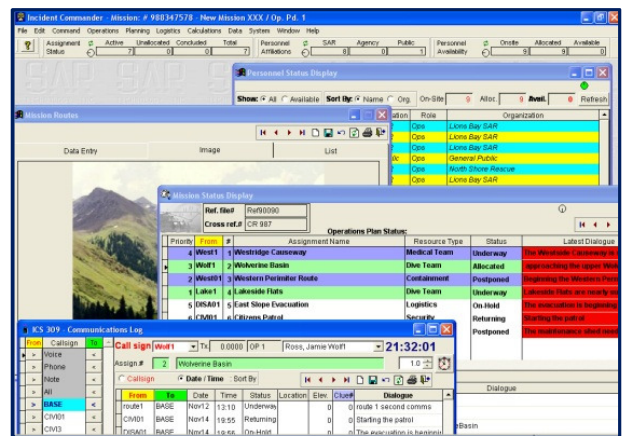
Incident Commander - Mission: # 988347578 - New Mission XXX / Op. Pd. 1

File Edit Command Operations Planning Logistics Calculations Data System Window Help

Assignment Status | Active 7 | Unallocated 0 | Concluded 0 | Total 7
Personnel Affiliations | SAR 8 | Agency 0 | Public 1
Personnel Availability | Onsite 9 | Allocated 9 | Available 0

Personnel Status Display

Show: All Available Sort By: Name Org. On-Site 0 Alloc. 0 Avail. 0 Refresh

| ation | Role | Organization |
|---|---|---|
| | Ops | Lions Bay SAR |
| | Ops | Lions Bay SAR |
| | Ops | Lions Bay SAR |
| | Ops | Lions Bay SAR |
| lic | Ops | General Public |
| | Ops | North Shore Rescue |
| | Ops | Lions Bay SAR |

Mission Routes

Data Entry | Image | List

Mission Status Display

Ref. file# Ref90090
Cross ref.# CR 987

Operations Plan Status:

| Priority | From | # | Assignment Name | Resource Type | Status | Latest Dialogue |
|---|---|---|---|---|---|---|
| 4 | West1 | 1 | Westridge Causeway | Medical Team | Underway | The Westside Causeway is |
| 3 | Wolf1 | 2 | Wolverine Basin | Dive Team | Allocated | approaching the upper Wol |
| 2 | West01 | 3 | Western Perimiter Route | Containment | Postponed | Beginning the Western Peri |
| 1 | Lake1 | 4 | Lakeside Flats | Dive Team | Underway | Lakeside Flats are nearly w |
| 5 | DISA01 | 5 | East Slope Evacuation | Logistics | On-Hold | The evacuation is beginning |
| 6 | CIVI01 | 6 | Citizens Patrol | Security | Returning | Starting the patrol |
| | | | | | Postponed | The maintenance shed need |

ICS 309 - Communications Log

| From | Callsign | To |
|---|---|---|
| | Voice | |
| | Phone | |
| | Note | |
| | All | |
| | BASE | |
| | CIVI01 | |
| | CIVI3 | |

Call sign Wolf1 Tx 0.0000 OP 1 Ross, Jamie Wolf1 21:32:01
Assign # 2 Wolverine Basin 1.0
Callsign Date / Time Sort By

| From | To | Date | Time | Status | Location | Elev. | Clue# | Dialogue |
|---|---|---|---|---|---|---|---|---|
| route1 | BASE | Nov12 | 13:10 | Underway | | 0 | 0 | route 1 second comms |
| CIVI01 | BASE | Nov14 | 19:55 | Returning | | 0 | 0 | Starting the patrol |
| DISA01 | BASE | Nov14 | 19:56 | On-Hold | | 0 | 0 | The evacuation is beginnin |

Dialogue

Basin